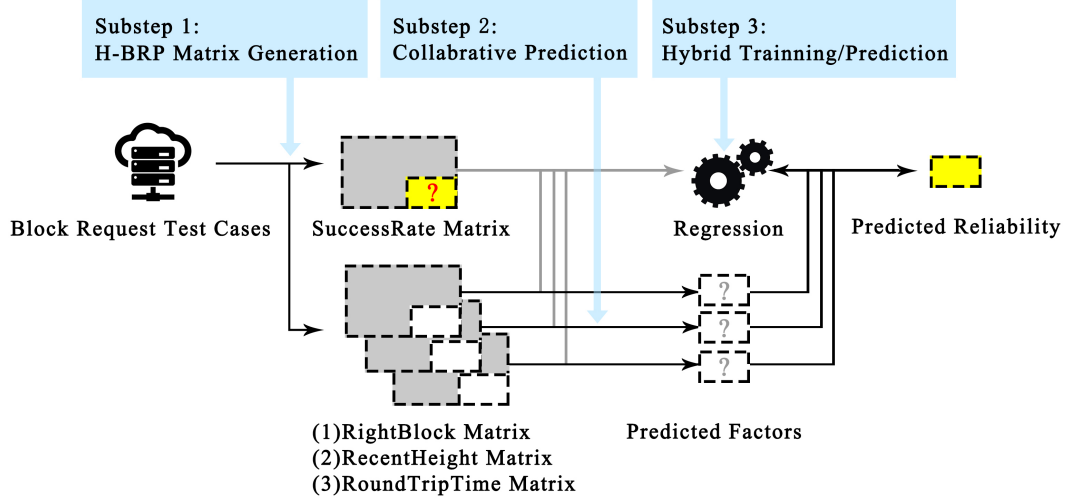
Substep 1:
H-BRP Matrix Generation

Substep 2:
Collabrative Prediction

Substep 3:
Hybrid Trainning/Prediction

Block Request Test Cases

?

SuccessRate Matrix

Regression

Predicted Reliability

?

?

?

(1)RightBlock Matrix
(2)RecentHeight Matrix
(3)RoundTripTime Matrix

Predicted Factors